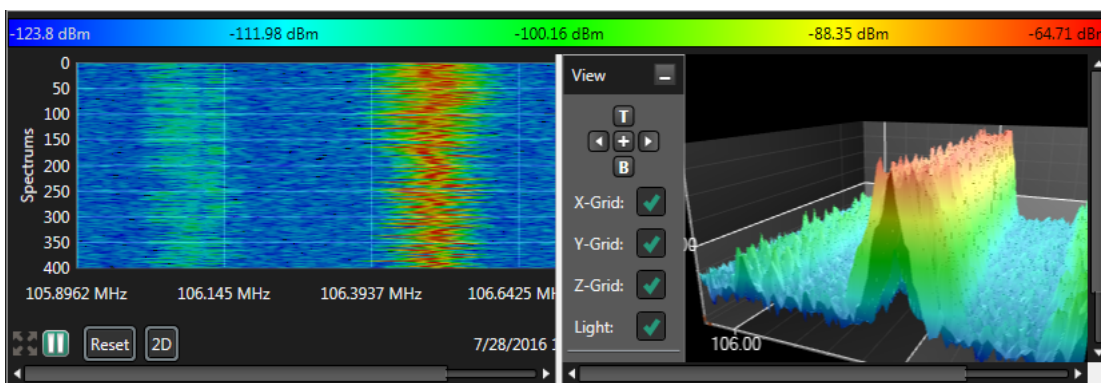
-123.8 dBm -111.98 dBm -100.16 dBm -88.35 dBm -64.71 dBr

0
50
100
150
200
250
300
350
400
Spectrums

105.8962 MHz 106.145 MHz 106.3937 MHz 106.6425 MH

Reset 2D

7/28/2016 1

View

T
B

X-Grid:
Y-Grid:
Z-Grid:
Light:

106.00